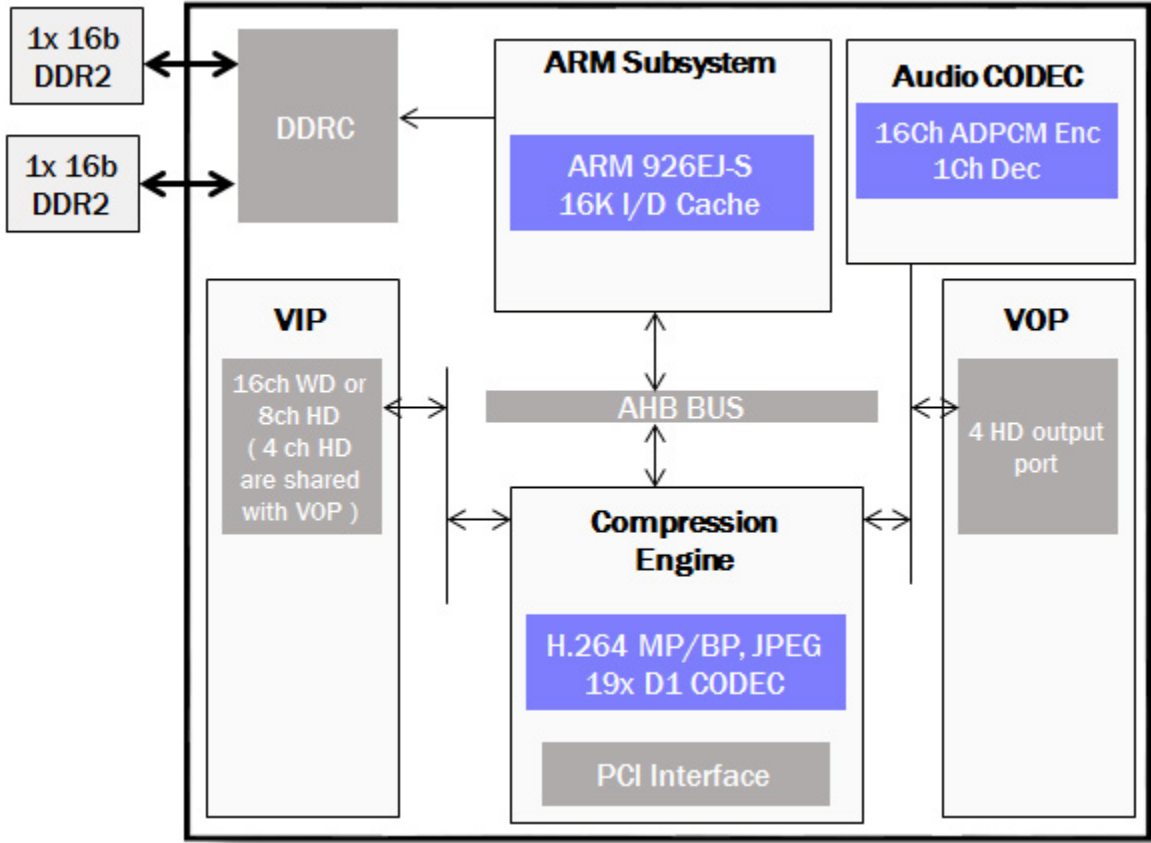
1x 16b DDR2

1x 16b DDR2

DDRC

ARM Subsystem

ARM 926EJ-S
16K I/D Cache

Audio CODEC

16Ch ADPCM Enc
1Ch Dec

VIP

16ch WD or 8ch HD ( 4 ch HD are shared with VOP )

AHB BUS

VOP

4 HD output port

Compression Engine

H.264 MP/BP, JPEG
19x D1 CODEC

PCI Interface